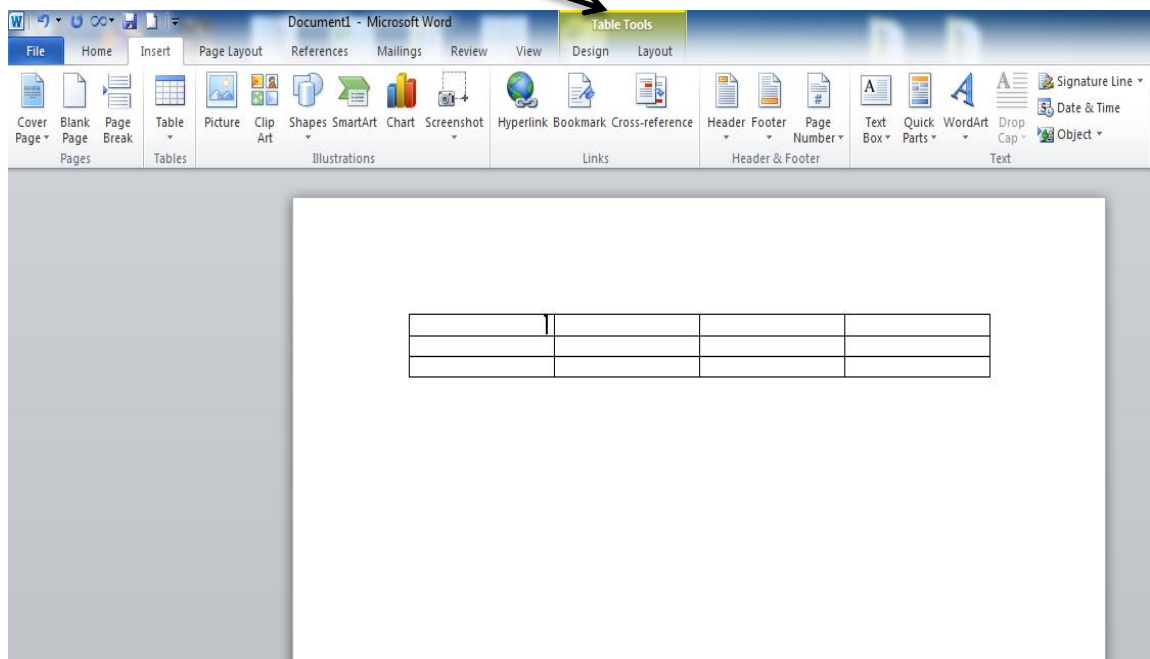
Document1 - Microsoft Word

Table Tools

File Home Insert Page Layout References Mailings Review View Design Layout

Cover Page Blank Page Page Break
Pages

Table
Tables

Picture Clip Art Shapes SmartArt Chart Screenshot
Illustrations

Hyperlink Bookmark Cross-reference
Links

Header Footer Page Number
Header & Footer

Text Box Quick Parts WordArt Drop Cap
Signature Line
Date & Time
Object
Text

| | | | |
|---|---|---|---|
| | | | |
| | | | |